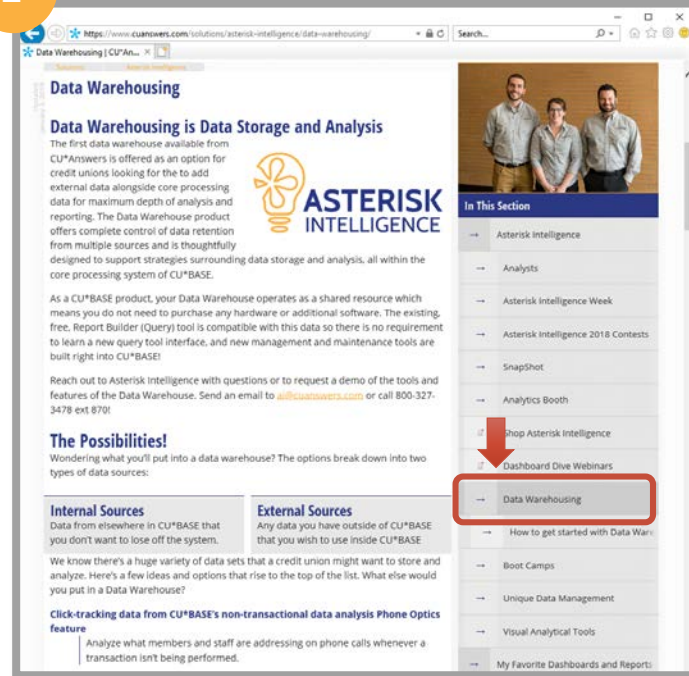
https://www.cuanswers.com/solutions/asterisk-intelligence/data-warehousing/

Search...

Data Warehousing | CU*An... ×

Data Warehousing

Data Warehousing is Data Storage and Analysis

The first data warehouse available from CU*Answers is offered as an option for credit unions looking for the to add external data alongside core processing data for maximum depth of analysis and reporting. The Data Warehouse product offers complete control of data retention from multiple sources and is thoughtfully designed to support strategies surrounding data storage and analysis, all within the core processing system of CU*BASE.

ASTERISK INTELLIGENCE

As a CU*BASE product, your Data Warehouse operates as a shared resource which means you do not need to purchase any hardware or additional software. The existing, free, Report Builder (Query) tool is compatible with this data so there is no requirement to learn a new query tool interface, and new management and maintenance tools are built right into CU*BASE!

Reach out to Asterisk Intelligence with questions or to request a demo of the tools and features of the Data Warehouse. Send an email to ai@cuanswers.com or call 800-327-3478 ext 870!

The Possibilities!

Wondering what you'll put into a data warehouse? The options break down into two types of data sources:

| Internal Sources | External Sources |
|---|---|
| Data from elsewhere in CU*BASE that you don't want to lose off the system. | Any data you have outside of CU*BASE that you wish to use inside CU*BASE |

We know there's a huge variety of data sets that a credit union might want to store and analyze. Here's a few ideas and options that rise to the top of the list. What else would you put in a Data Warehouse?

Click-tracking data from CU*BASE's non-transactional data analysis Phone Optics feature

Analyze what members and staff are addressing on phone calls whenever a transaction isn't being performed.

In This Section

→ Asterisk Intelligence
→ Analysts
→ Asterisk Intelligence Week
→ Asterisk Intelligence 2018 Contests
→ SnapShot
→ Analytics Booth
Shop Asterisk Intelligence
Dashboard Dive Webinars
→ Data Warehousing
→ How to get started with Data Ware
→ Boot Camps
→ Unique Data Management
→ Visual Analytical Tools
→ My Favorite Dashboards and Reports